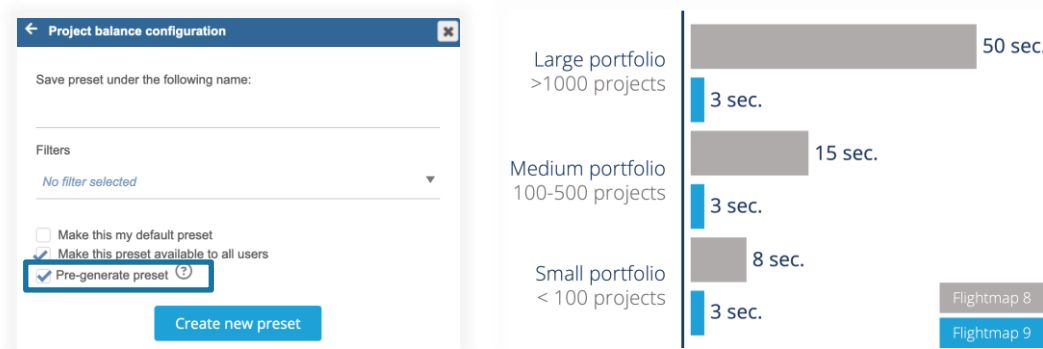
Project balance configuration

Save preset under the following name:

Filters

No filter selected

Make this my default preset

Make this preset available to all users

Pre-generate preset

Create new preset

Large portfolio
>1000 projects

50 sec.

3 sec.

Medium portfolio
100-500 projects

15 sec.

3 sec.

Small portfolio
< 100 projects

8 sec.

3 sec.

Flightmap 8

Flightmap 9